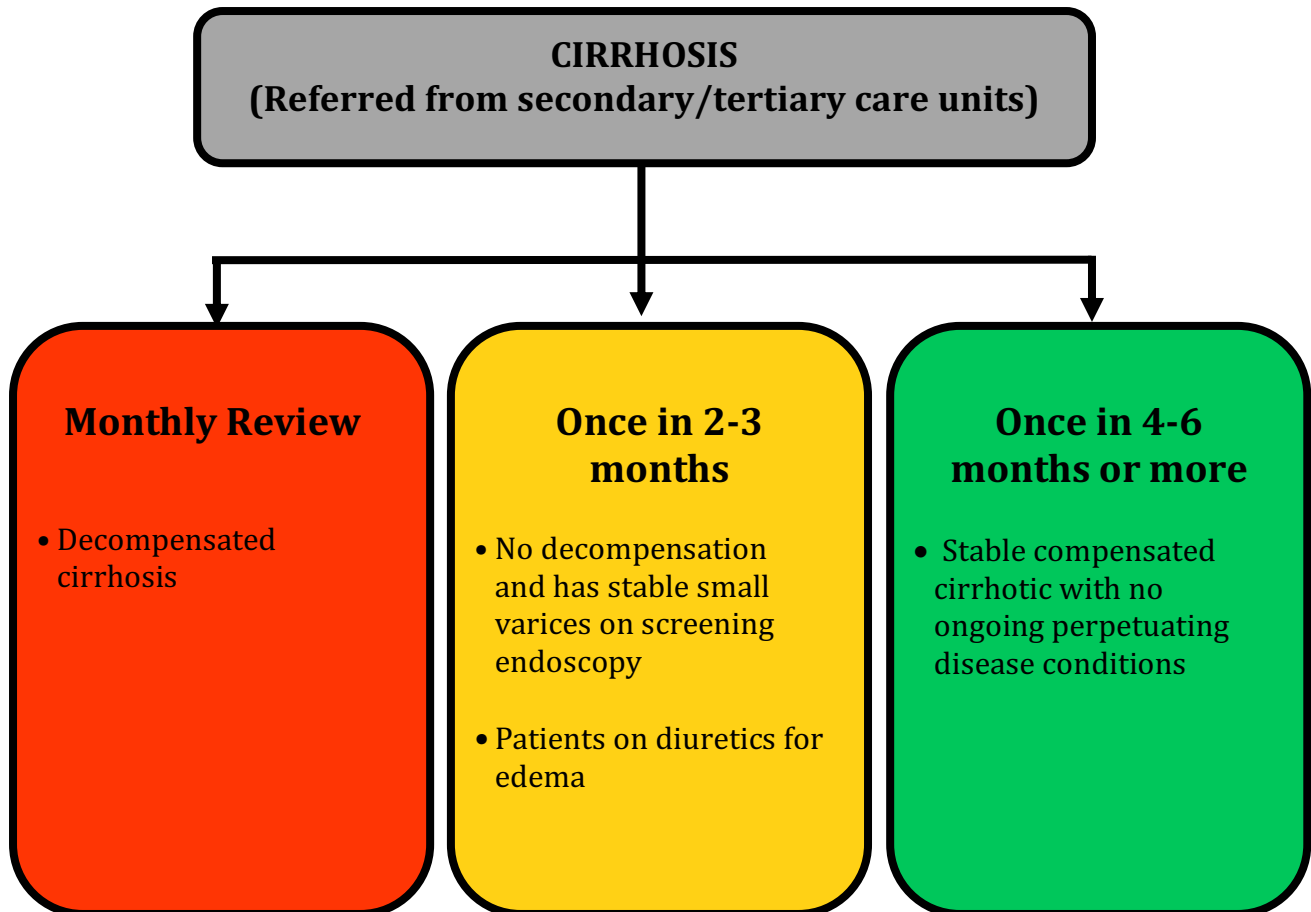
CIRRHOSIS
(Referred from secondary/tertiary care units)

Monthly Review

• Decompensated cirrhosis

Once in 2-3 months

• No decompensation and has stable small varices on screening endoscopy

• Patients on diuretics for edema

Once in 4-6 months or more

• Stable compensated cirrhotic with no ongoing perpetuating disease conditions